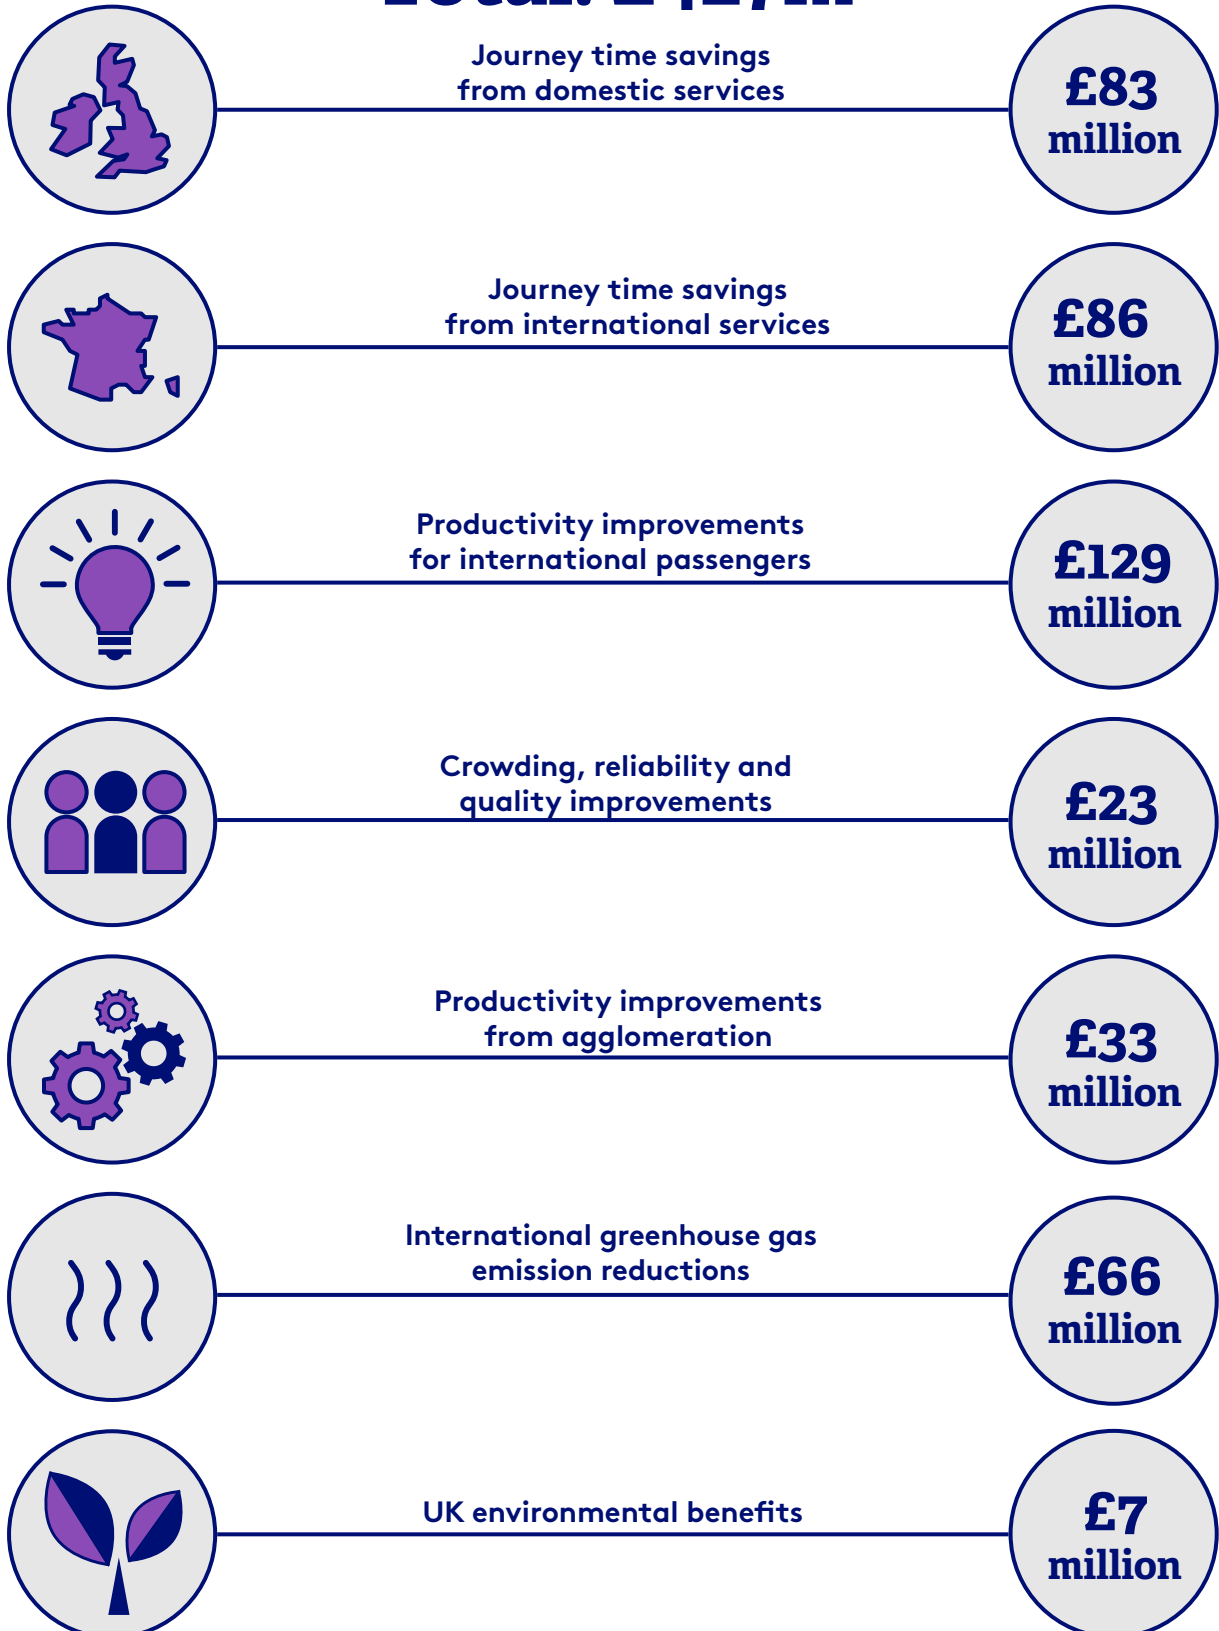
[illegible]

Journey time savings from domestic services

£83 million

Journey time savings from international services

£86 million

Productivity improvements for international passengers

£129 million

Crowding, reliability and quality improvements

£23 million

Productivity improvements from agglomeration

£33 million

International greenhouse gas emission reductions

£66 million

UK environmental benefits

£7 million